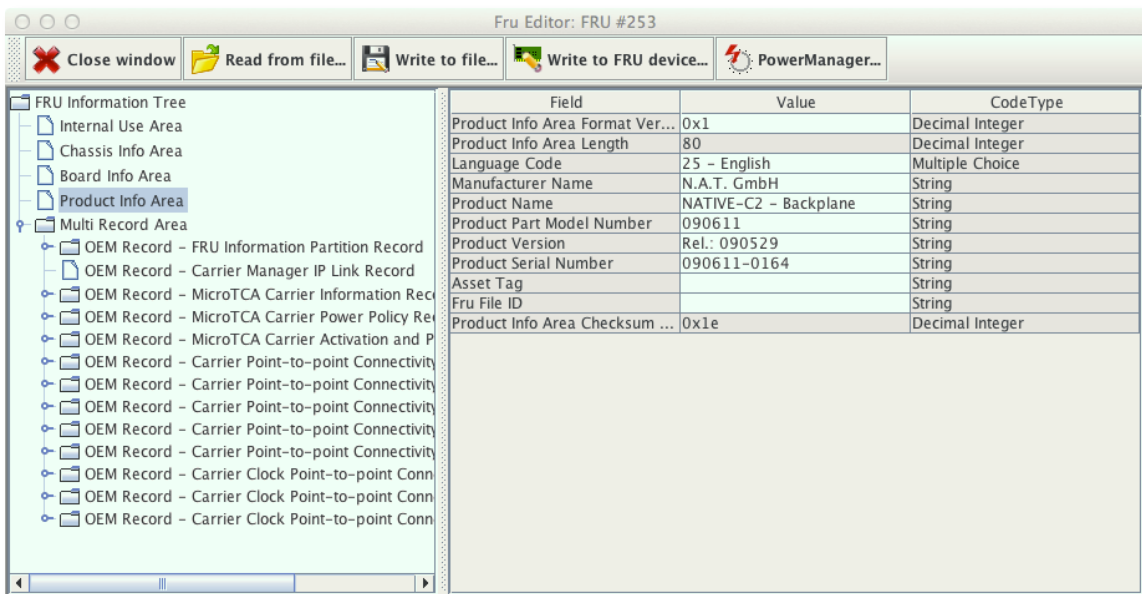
Fru Editor: FRU #253

Close window | Read from file... | Write to file... | Write to FRU device... | PowerManager...

FRU Information Tree
Internal Use Area
Chassis Info Area
Board Info Area
Product Info Area
Multi Record Area
OEM Record - FRU Information Partition Record
OEM Record - Carrier Manager IP Link Record
OEM Record - MicroTCA Carrier Information Rec
OEM Record - MicroTCA Carrier Power Policy Re
OEM Record - MicroTCA Carrier Activation and P
OEM Record - Carrier Point-to-point Connectivity
OEM Record - Carrier Point-to-point Connectivity
OEM Record - Carrier Point-to-point Connectivity
OEM Record - Carrier Point-to-point Connectivity
OEM Record - Carrier Point-to-point Connectivity
OEM Record - Carrier Clock Point-to-point Conn
OEM Record - Carrier Clock Point-to-point Conn
OEM Record - Carrier Clock Point-to-point Conn

| Field | Value | CodeType |
|---|---|---|
| Product Info Area Format Ver... | 0x1 | Decimal Integer |
| Product Info Area Length | 80 | Decimal Integer |
| Language Code | 25 - English | Multiple Choice |
| Manufacturer Name | N.A.T. GmbH | String |
| Product Name | NATIVE-C2 - Backplane | String |
| Product Part Model Number | 090611 | String |
| Product Version | Rel.: 090529 | String |
| Product Serial Number | 090611-0164 | String |
| Asset Tag | | String |
| Fru File ID | | String |
| Product Info Area Checksum ... | 0x1e | Decimal Integer |